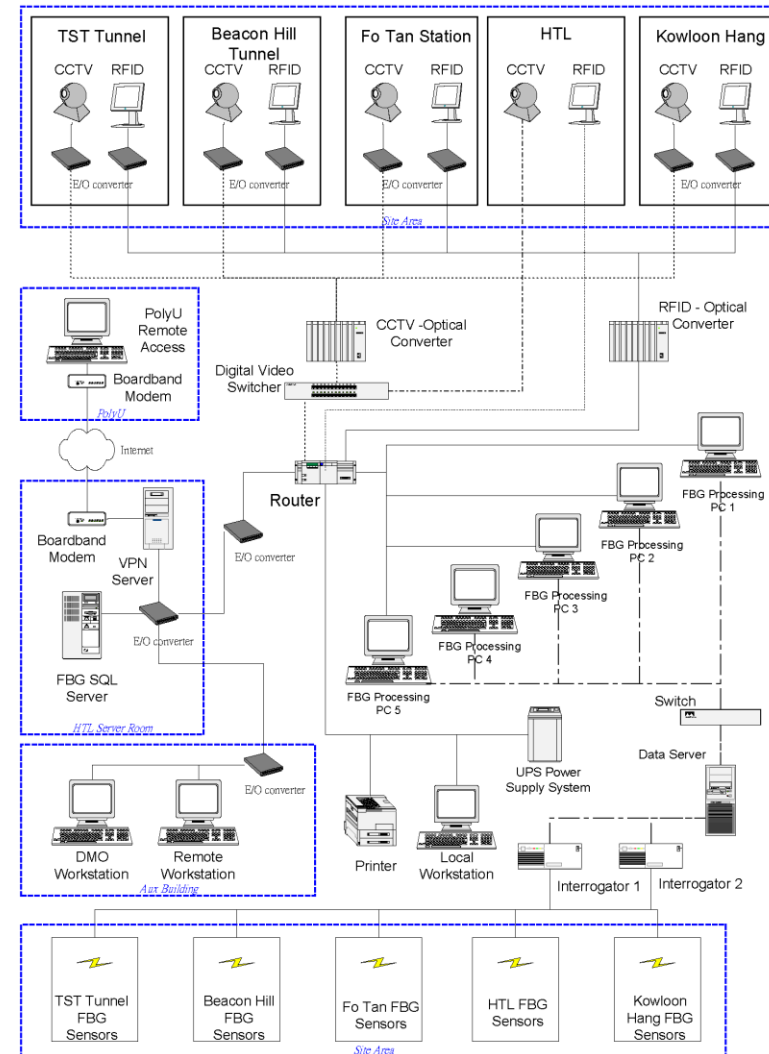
TST Tunnel
CCTV RFID
E/O converter

Beacon Hill Tunnel
CCTV RFID
E/O converter

Fo Tan Station
CCTV RFID
E/O converter

HTL
CCTV RFID

Kowloon Hang
CCTV RFID
E/O converter

Site Area

PolyU Remote Access
Boardband Modem
PolyU

Internet

CCTV -Optical Converter
RFID - Optical Converter
Digital Video Switcher

Router

Boardband Modem
VPN Server
E/O converter
E/O converter
FBG SQL Server
HTL Server Room

FBG Processing PC 1
FBG Processing PC 2
FBG Processing PC 3
FBG Processing PC 4
FBG Processing PC 5

Switch
Data Server

E/O converter
DMO Workstation
Remote Workstation
Aux Building

UPS Power Supply System
Printer
Local Workstation
Interrogator 1
Interrogator 2

TST Tunnel FBG Sensors
Beacon Hill FBG Sensors
Fo Tan FBG Sensors
HTL FBG Sensors
Kowloon Hang FBG Sensors
Site Area